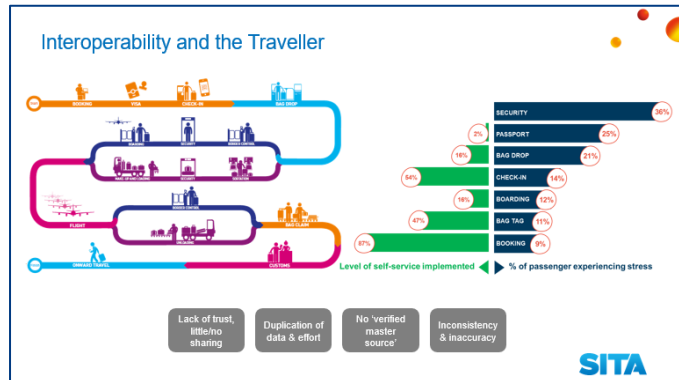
Interoperability and the Traveller

BOOKING
VISA
CHECK-IN
BAG DROP
BOARDING
SECURITY
BORDER CONTROL
MAKE UP AND LOADING
SECURITY
ROTATION
FLIGHT
BORDER CONTROL
BAG CLAIM
UNLOADING
ONWARD TRAVEL
CUSTOMS

| | | |
|---|---|---|
| | SECURITY | 36% |
| 2% | PASSPORT | 25% |
| 18% | BAG DROP | 21% |
| 54% | CHECK-IN | 14% |
| 16% | BOARDING | 12% |
| 47% | BAG TAG | 11% |
| 87% | BOOKING | 9% |

Level of self-service implemented
% of passenger experiencing stress

Lack of trust, little/no sharing

Duplication of data & effort

No 'verified master source'

Inconsistency & inaccuracy

SITA